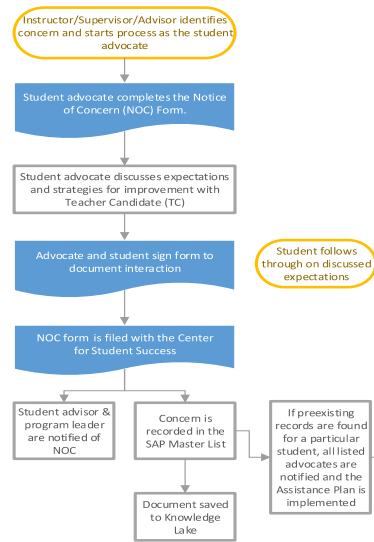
Instructor/Supervisor/Advisor identifies concern and starts process as the student advocate

Student advocate completes the Notice of Concern (NOC) Form.

Student advocate discusses expectations and strategies for improvement with Teacher Candidate (TC)

Advocate and student sign form to document interaction

Student follows through on discussed expectations

NOC form is filed with the Center for Student Success

Student advisor & program leader are notified of NOC

Concern is recorded in the SAP Master List

If preexisting records are found for a particular student, all listed advocates are notified and the Assistance Plan is implemented

Document saved to Knowledge Lake